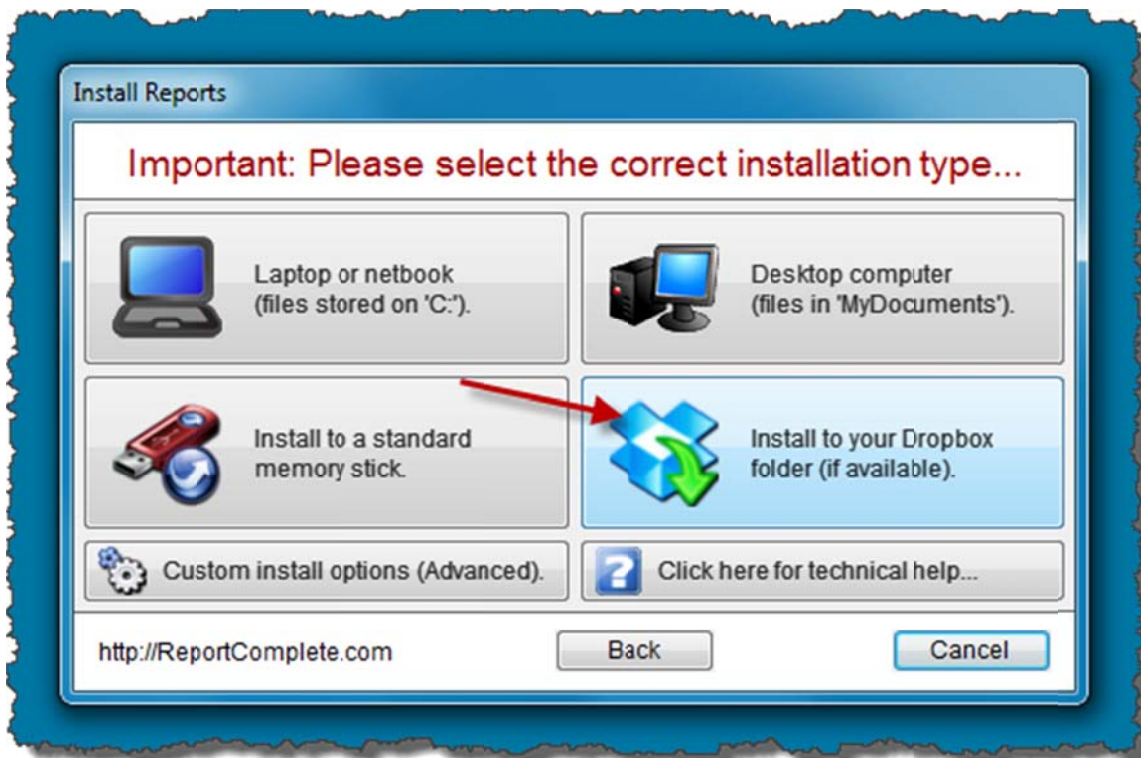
Install Reports

Important: Please select the correct installation type...

Laptop or netbook (files stored on 'C:').

Desktop computer (files in 'MyDocuments').

Install to a standard memory stick.

Install to your Dropbox folder (if available).

Custom install options (Advanced).

Click here for technical help...

http://ReportComplete.com

Back

Cancel